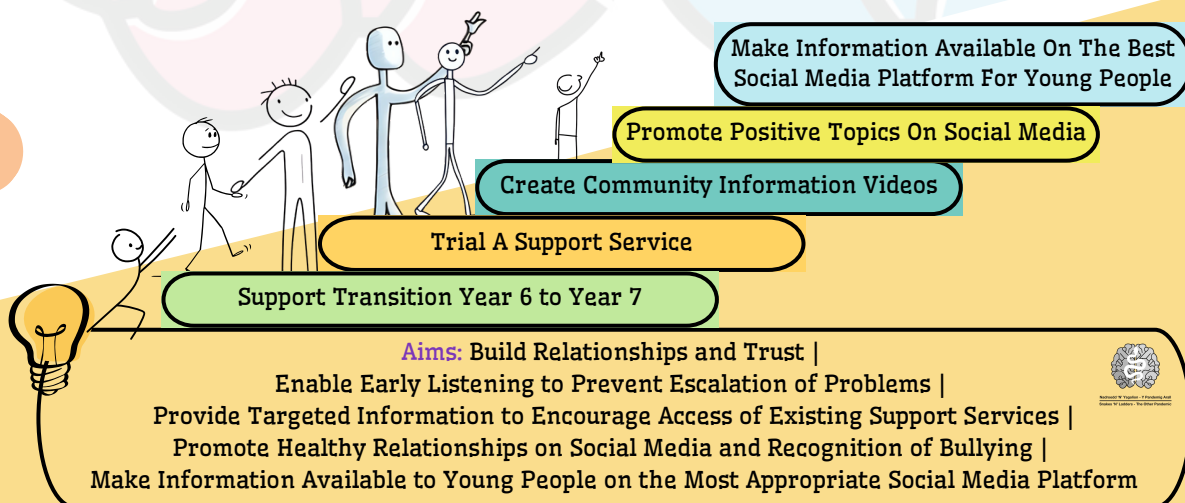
Make Information Available On The Best Social Media Platform For Young People

Promote Positive Topics On Social Media

Create Community Information Videos

Trial A Support Service

Support Transition Year 6 to Year 7

Aims: Build Relationships and Trust |
Enable Early Listening to Prevent Escalation of Problems |
Provide Targeted Information to Encourage Access of Existing Support Services |
Promote Healthy Relationships on Social Media and Recognition of Bullying |
Make Information Available to Young People on the Most Appropriate Social Media Platform

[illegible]